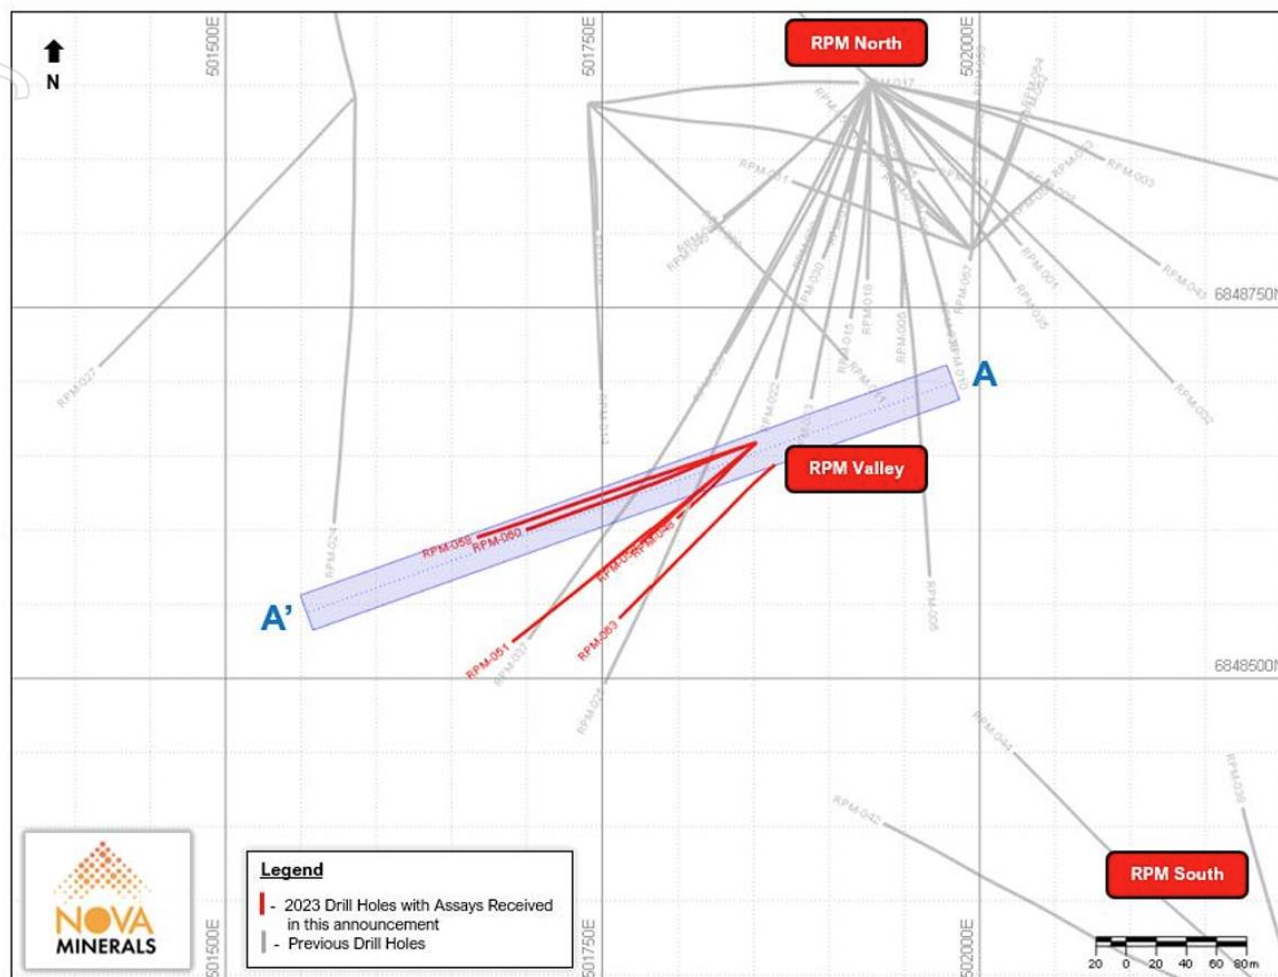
N

501500E

501750E

502000E

RPM North

RPM-017

RPM-051

RPM-003

RPM-043

6848750N

RPM-027

RPM-018

RPM-015

RPM-005

RPM-067

RPM-001

RPM-035

RPM-010

RPM-022

RPM-014

RPM-032

A

RPM Valley

RPM-024

RPM-058

RPM-060

RPM-048

RPM-051

RPM-037

RPM-063

RPM-006

A'

6848500N

RPM-025

RPM-044

RPM-042

RPM-039

RPM South

Legend

- 2023 Drill Holes with Assays Received in this announcement

- Previous Drill Holes

NOVA MINERALS

501500E

501750E

502000E

20 0 20 40 60 80m